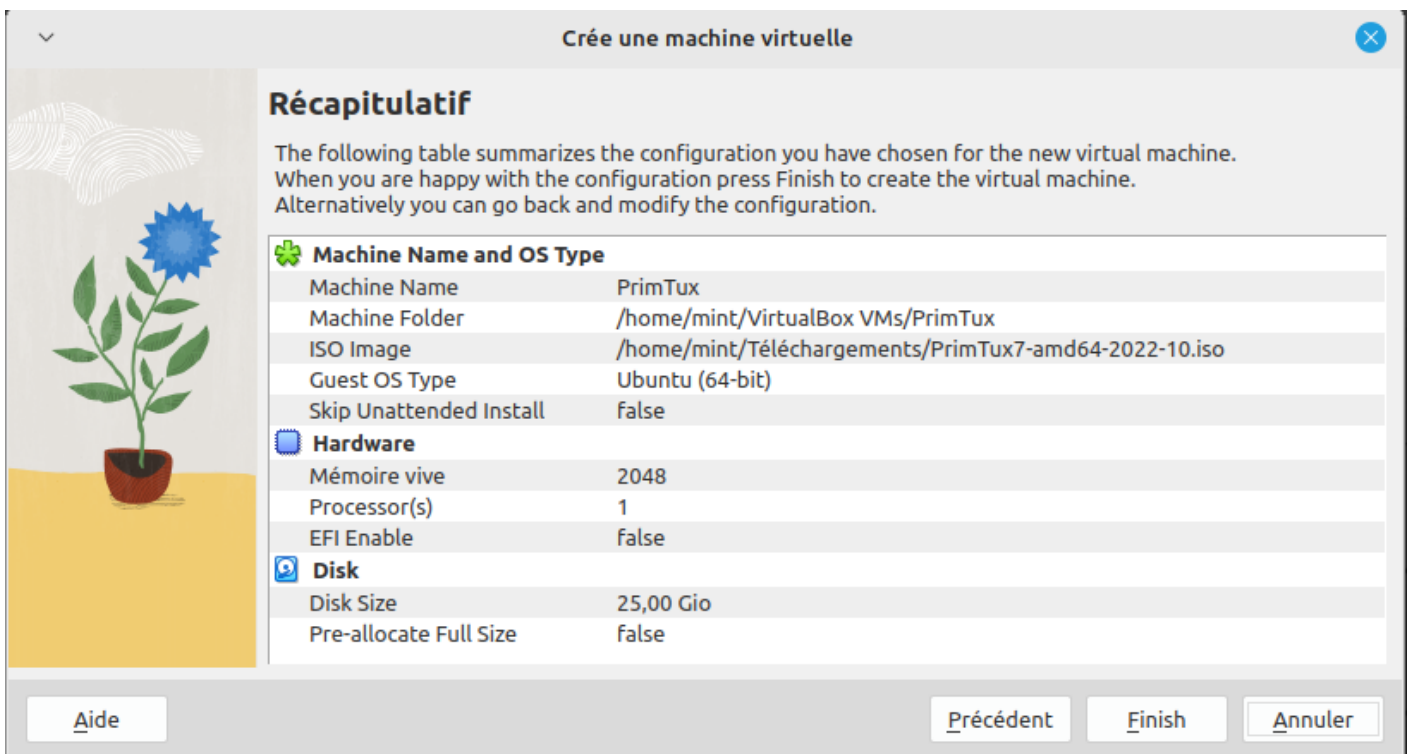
Crée une machine virtuelle

Récapitulatif

The following table summarizes the configuration you have chosen for the new virtual machine. When you are happy with the configuration press Finish to create the virtual machine. Alternatively you can go back and modify the configuration.

Machine Name and OS Type

| | |
|---|---|
| Machine Name | PrimTux |
| Machine Folder | /home/mint/VirtualBox VMs/PrimTux |
| ISO Image | /home/mint/Téléchargements/PrimTux7-amd64-2022-10.iso |
| Guest OS Type | Ubuntu (64-bit) |
| Skip Unattended Install | false |

Hardware

| | |
|---|---|
| Mémoire vive | 2048 |
| Processor(s) | 1 |
| EFI Enable | false |

Disk

| | |
|---|---|
| Disk Size | 25,00 Gio |
| Pre-allocate Full Size | false |

Aide

Précédent

Finish

Annuler